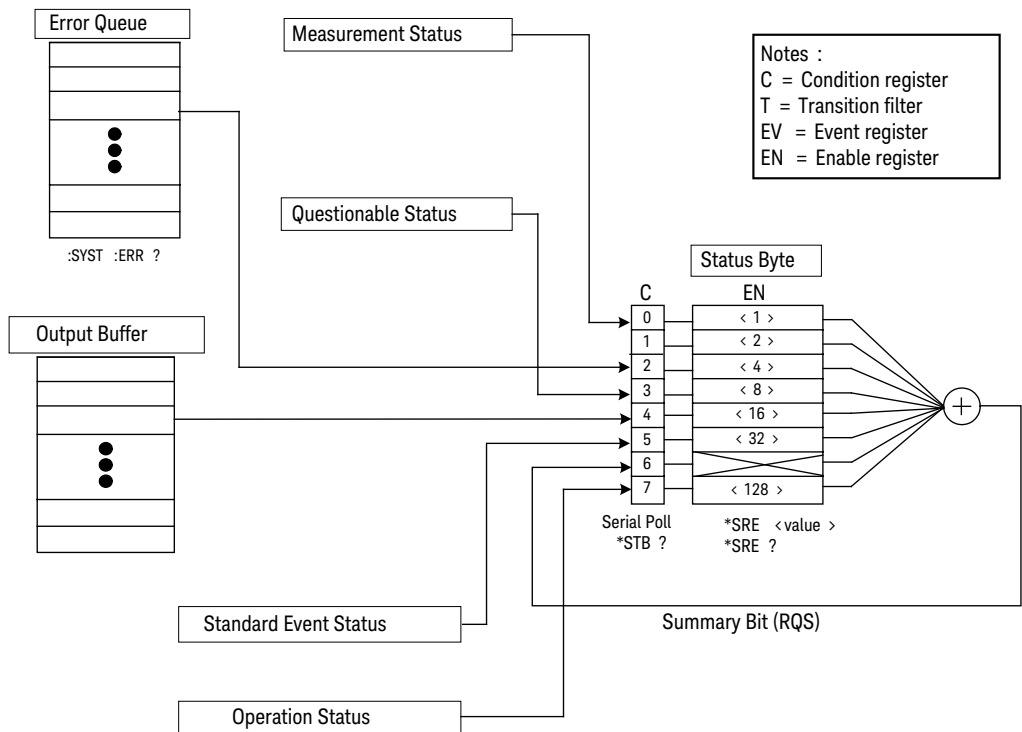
Error Queue

:SYST :ERR ?

Measurement Status

Notes :
C = Condition register
T = Transition filter
EV = Event register
EN = Enable register

Questionable Status

Status Byte

C

EN

0 < 1 >
1 < 2 >
2 < 4 >
3 < 8 >
4 < 16 >
5 < 32 >
6
7 < 128 >

Output Buffer

Serial Poll
*STB ?

*SRE <value >
*SRE ?

Standard Event Status

Summary Bit (RQS)

Operation Status